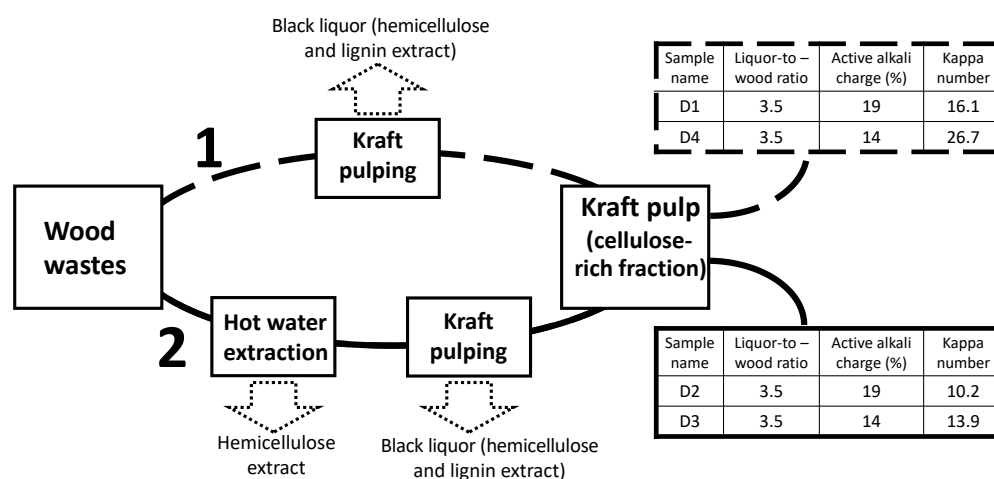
Black liquor (hemicellulose and lignin extract)

1

Kraft pulping

| Sample name | Liquor-to – wood ratio | Active alkali charge (%) | Kappa number |
|---|---|---|---|
| D1 | 3.5 | 19 | 16.1 |
| D4 | 3.5 | 14 | 26.7 |

Wood wastes

Kraft pulp (cellulose-rich fraction)

2

Hot water extraction

Kraft pulping

| Sample name | Liquor-to – wood ratio | Active alkali charge (%) | Kappa number |
|---|---|---|---|
| D2 | 3.5 | 19 | 10.2 |
| D3 | 3.5 | 14 | 13.9 |

Hemicellulose extract

Black liquor (hemicellulose and lignin extract)